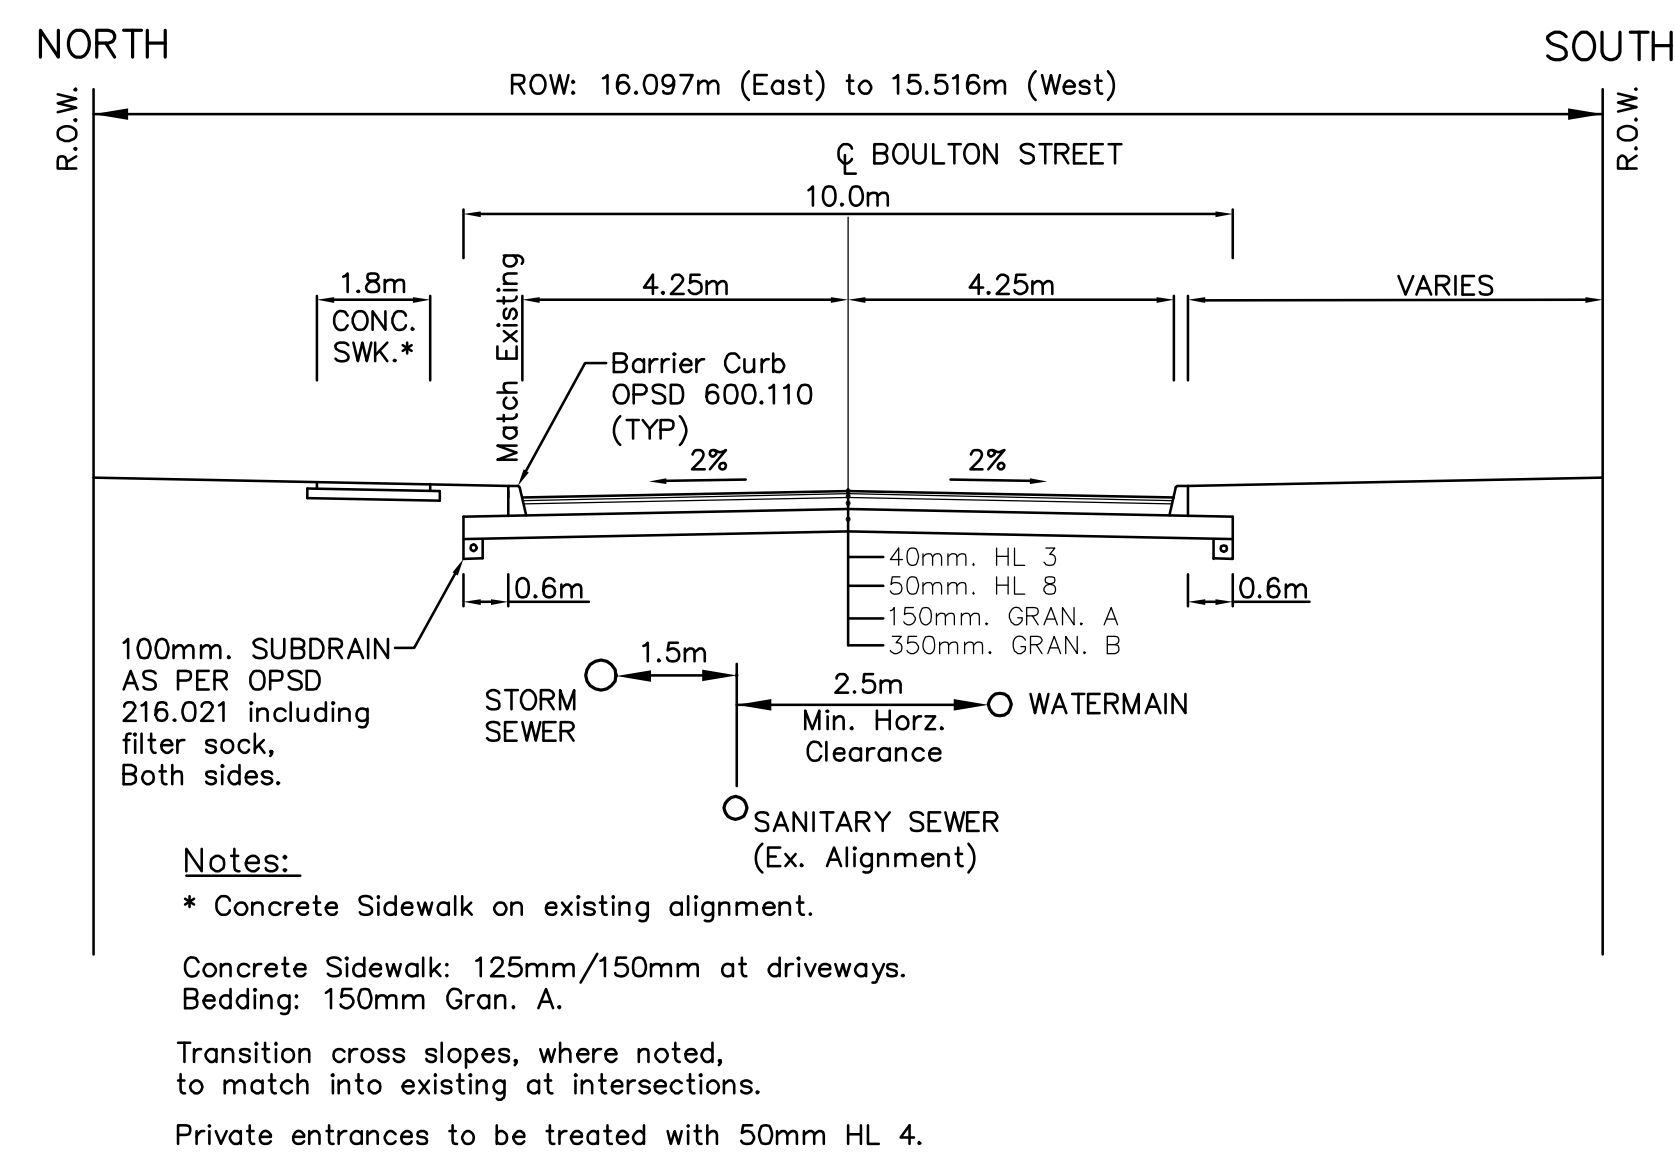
NORTH

SOUTH

ROW: 16.097m (East) to 15.516m (West)

R.O.W.

R.O.W.

℄ BOULTON STREET

10.0m

1.8m
CONC.
SWK.*

Match Existing

4.25m

4.25m

VARIES

Barrier Curb
OPSD 600.110
(TYP)

2%

2%

40mm. HL 3
50mm. HL 8
150mm. GRAN. A
350mm. GRAN. B

0.6m

0.6m

100mm. SUBDRAIN
AS PER OPSD
216.021 including
filter sock,
Both sides.

1.5m

STORM
SEWER

2.5m
Min. Horz.
Clearance

WATERMAIN

SANITARY SEWER
(Ex. Alignment)

Notes:
* Concrete Sidewalk on existing alignment.

Concrete Sidewalk: 125mm/150mm at driveways.
Bedding: 150mm Gran. A.

Transition cross slopes, where noted, to match into existing at intersections.

Private entrances to be treated with 50mm HL 4.